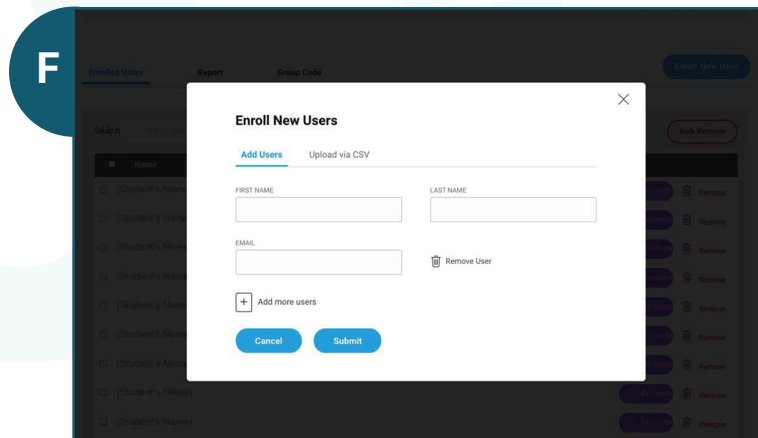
F

Enrolled Users Report Group Code

Enroll New User

Search

Bulk Remove

Name

(Student's Name) Remove
(Student's Name) Remove
(Student's Name) Remove
(Student's Name) Remove
(Student's Name) Remove
(Student's Name) Remove
(Student's Name) Remove
(Student's Name) Remove
(Student's Name) Remove

Enroll New Users

Add Users Upload via CSV

FIRST NAME

LAST NAME

EMAIL

Remove User

+ Add more users

Cancel Submit